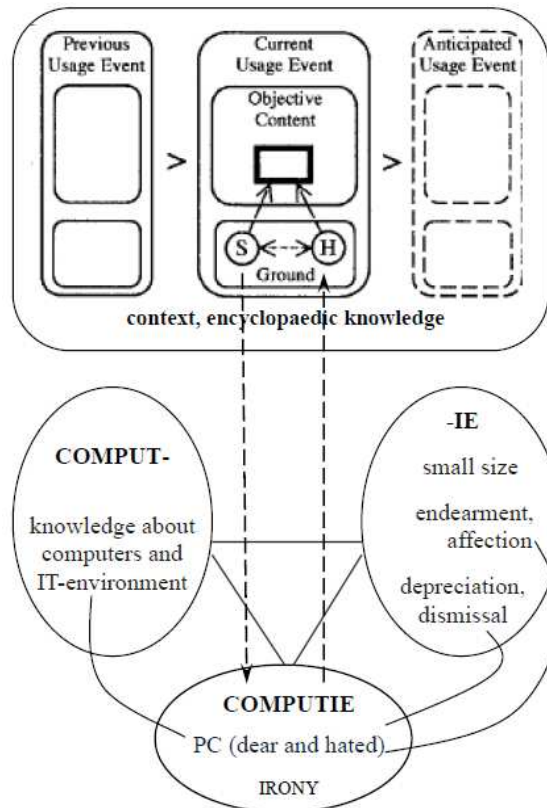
Previous Usage Event

Current Usage Event

Objective Content

>

>

S

H

Ground

Anticipated Usage Event

context, encyclopaedic knowledge

COMPUT-

knowledge about computers and IT-environment

-IE

small size

endearment, affection

depreciation, dismissal

COMPUTIE

PC (dear and hated)

IRONY